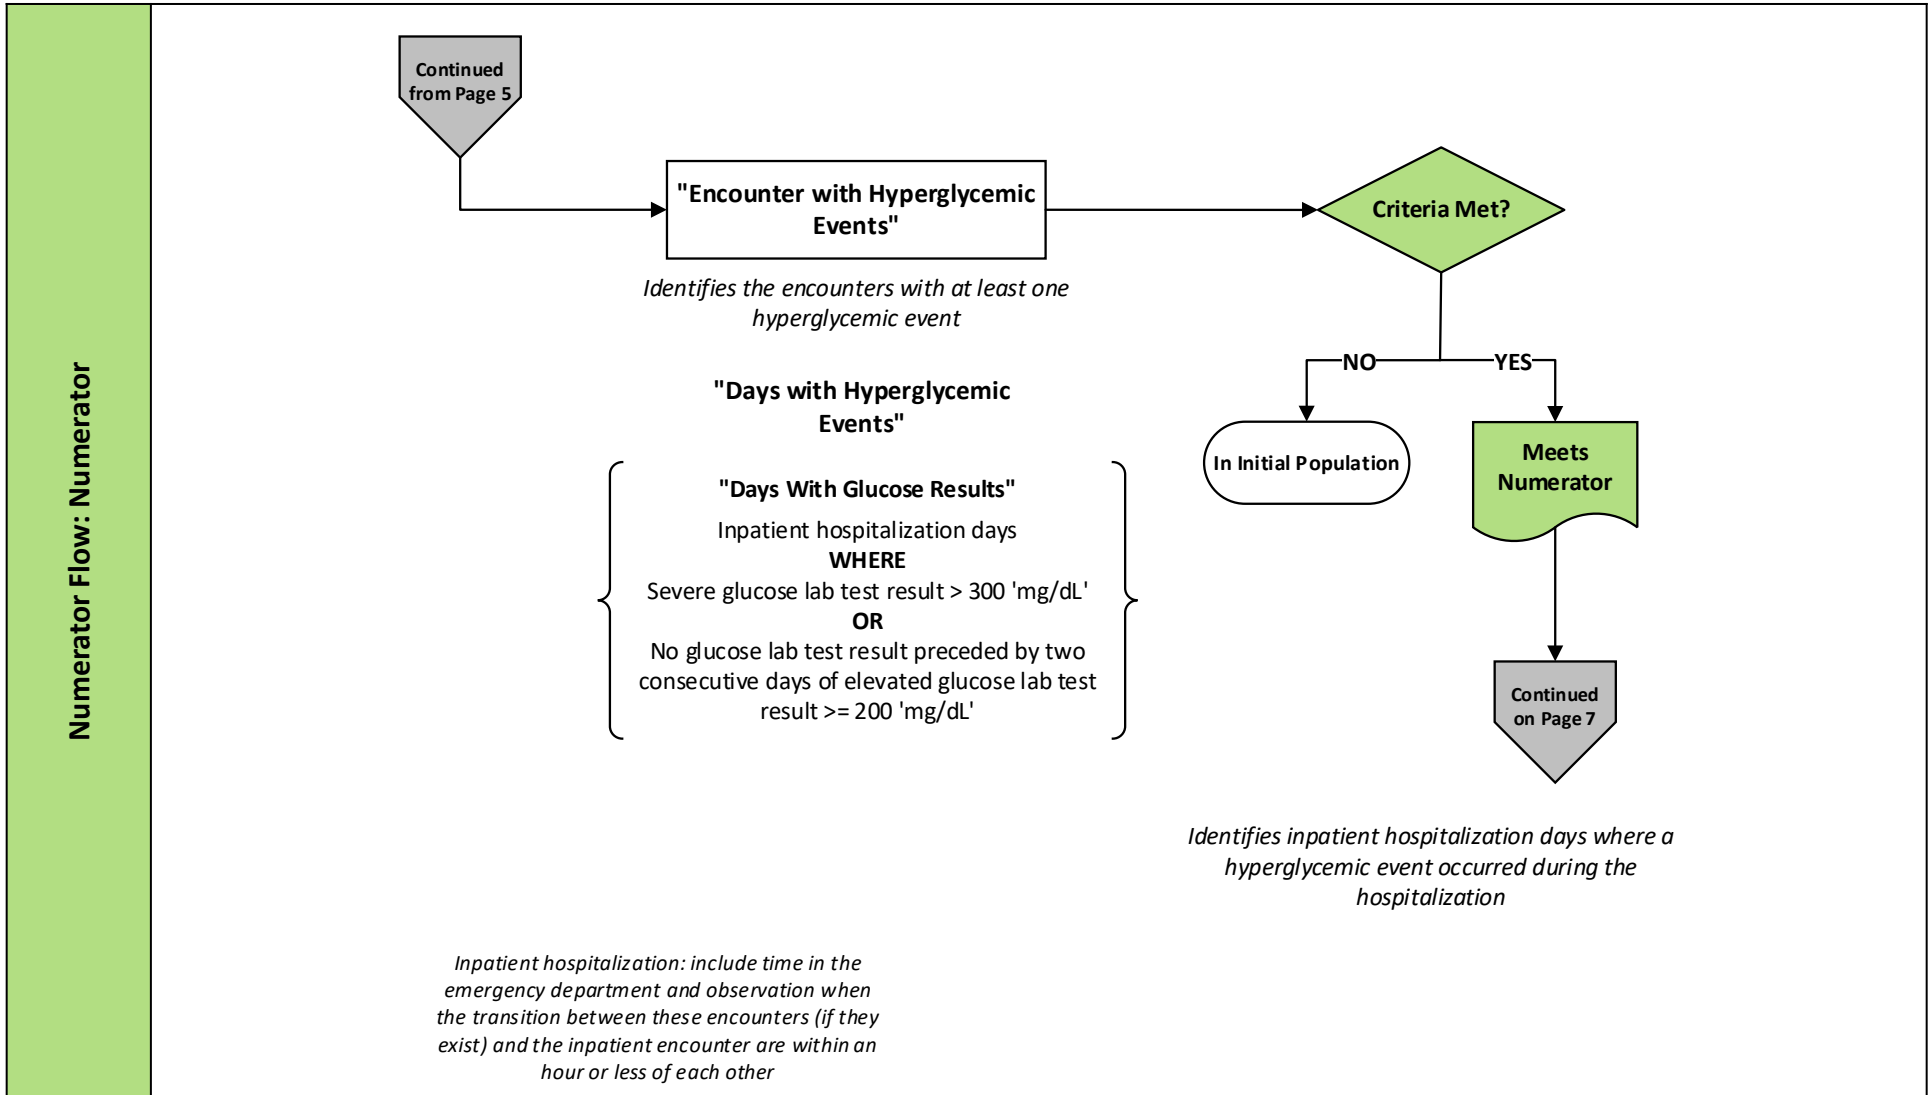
Numerator Flow: Numerator

Continued from Page 5

"Encounter with Hyperglycemic Events"

Identifies the encounters with at least one hyperglycemic event

Criteria Met?

NO

YES

In Initial Population

Meets Numerator

"Days with Hyperglycemic Events"

"Days With Glucose Results"

Inpatient hospitalization days
**WHERE**
Severe glucose lab test result > 300 'mg/dL'
**OR**
No glucose lab test result preceded by two consecutive days of elevated glucose lab test result >= 200 'mg/dL'

Continued on Page 7

Identifies inpatient hospitalization days where a hyperglycemic event occurred during the hospitalization

Inpatient hospitalization: include time in the emergency department and observation when the transition between these encounters (if they exist) and the inpatient encounter are within an hour or less of each other